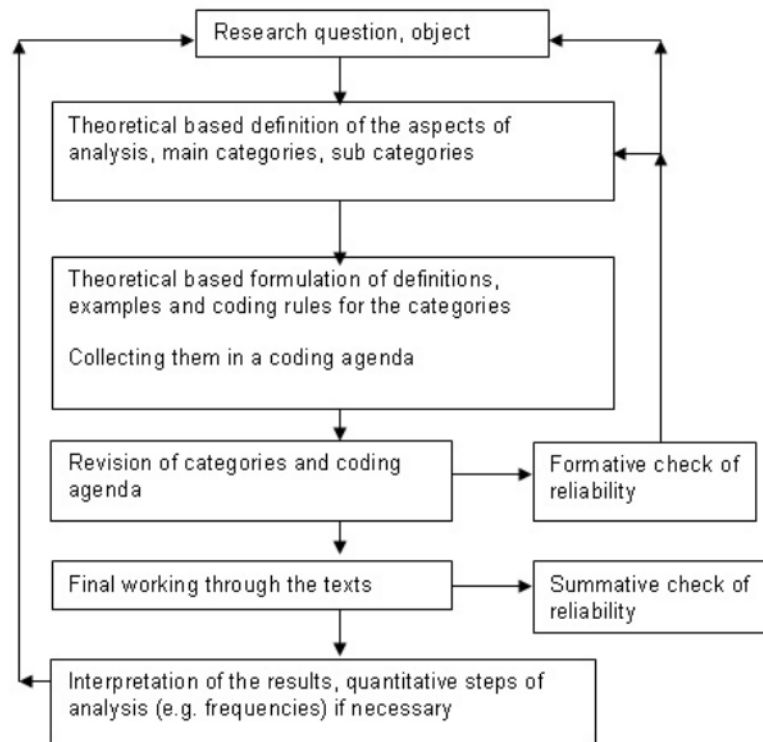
Research question, object

Theoretical based definition of the aspects of analysis, main categories, sub categories

Theoretical based formulation of definitions, examples and coding rules for the categories

Collecting them in a coding agenda

Revision of categories and coding agenda

Formative check of reliability

Final working through the texts

Summative check of reliability

Interpretation of the results, quantitative steps of analysis (e.g. frequencies) if necessary